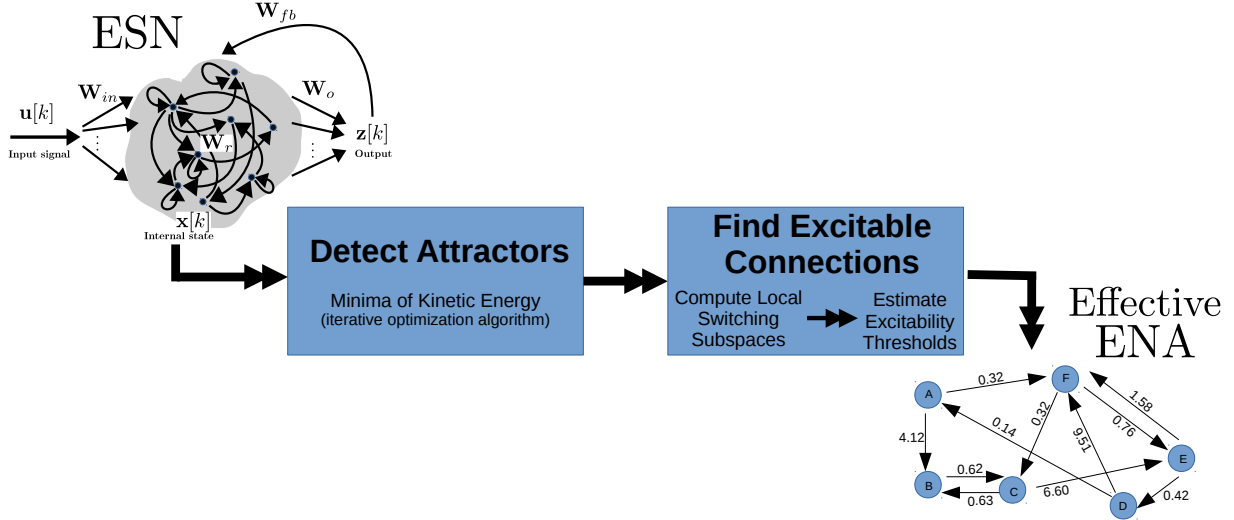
ESN

$\mathbf{W}_{fb}$

$\mathbf{W}_{in}$

$\mathbf{W}_{o}$

$\mathbf{u}[k]$

Input signal

$\mathbf{W}_{r}$

$\mathbf{z}[k]$

Output

$\mathbf{x}[k]$

Internal state

Detect Attractors

Minima of Kinetic Energy (iterative optimization algorithm)

Find Excitable Connections

Compute Local Switching Subspaces

Estimate Excitability Thresholds

Effective ENA

A

F

E

B

C

D

0.32

1.58

0.32

0.76

0.14

4.12

9.51

0.62

0.63

6.60

0.42